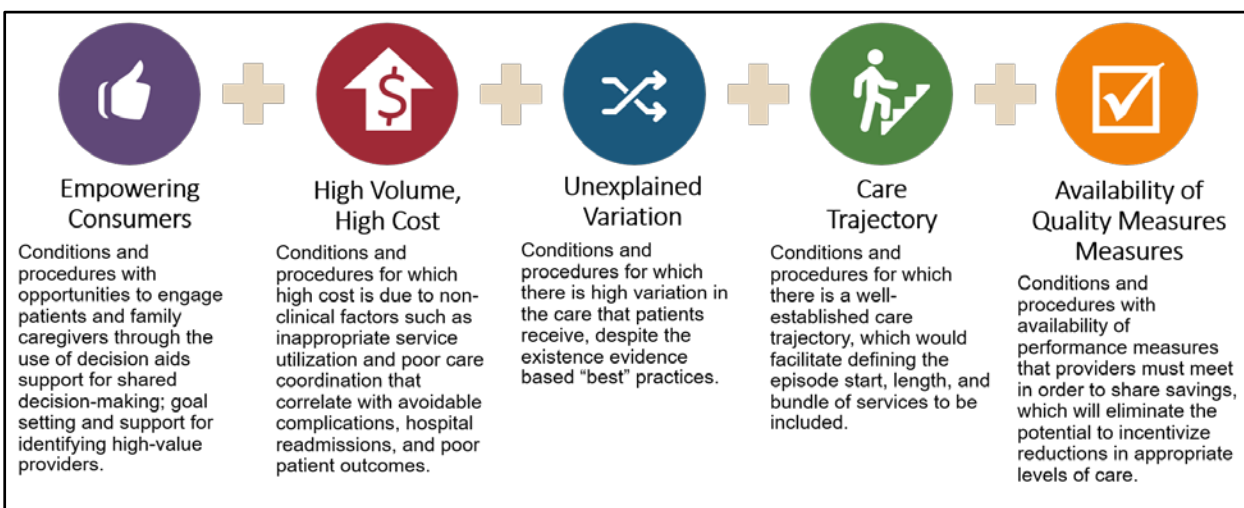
$

Empowering Consumers

Conditions and procedures with opportunities to engage patients and family caregivers through the use of decision aids support for shared decision-making; goal setting and support for identifying high-value providers.

High Volume, High Cost

Conditions and procedures for which high cost is due to non-clinical factors such as inappropriate service utilization and poor care coordination that correlate with avoidable complications, hospital readmissions, and poor patient outcomes.

Unexplained Variation

Conditions and procedures for which there is high variation in the care that patients receive, despite the existence evidence based "best" practices.

Care Trajectory

Conditions and procedures for which there is a well-established care trajectory, which would facilitate defining the episode start, length, and bundle of services to be included.

Availability of Quality Measures Measures

Conditions and procedures with availability of performance measures that providers must meet in order to share savings, which will eliminate the potential to incentivize reductions in appropriate levels of care.